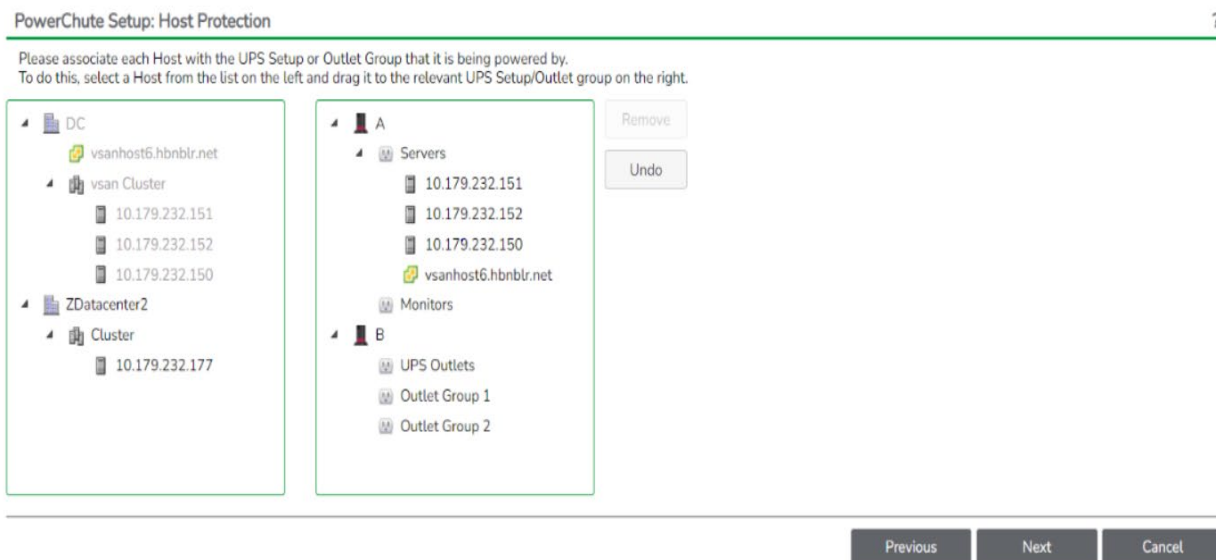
PowerChute Setup: Host Protection

?

Please associate each Host with the UPS Setup or Outlet Group that it is being powered by.
To do this, select a Host from the list on the left and drag it to the relevant UPS Setup/Outlet group on the right.

DC
vsanhost6.hbnblr.net
vsan Cluster
10.179.232.151
10.179.232.152
10.179.232.150
ZDatacenter2
Cluster
10.179.232.177

A
Servers
10.179.232.151
10.179.232.152
10.179.232.150
vsanhost6.hbnblr.net
Monitors
B
UPS Outlets
Outlet Group 1
Outlet Group 2

Remove
Undo

Previous
Next
Cancel